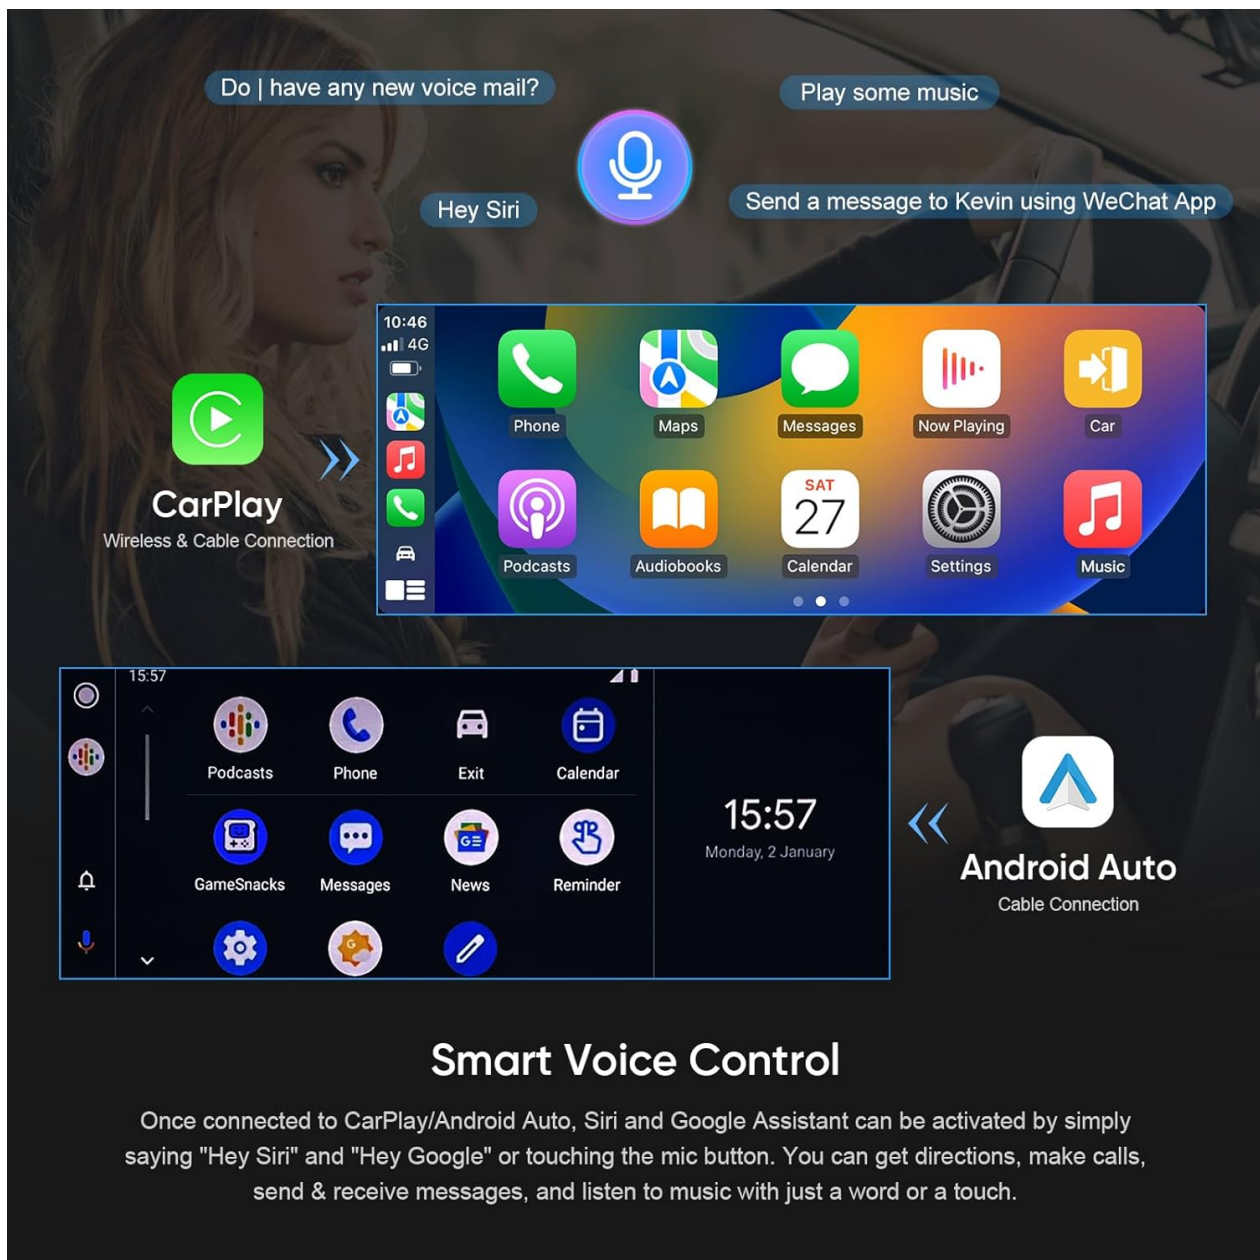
Do | have any new voice mail?

Play some music

Hey Siri

Send a message to Kevin using WeChat App

CarPlay
Wireless & Cable Connection

10:46
4G

Phone
Maps
Messages
Now Playing
Car

Podcasts
Audiobooks
SAT
27
Calendar
Settings
Music

15:57

Podcasts
Phone
Exit
Calendar

GameSnacks
Messages
News
Reminder

15:57
Monday, 2 January

Android Auto
Cable Connection

Smart Voice Control

Once connected to CarPlay/Android Auto, Siri and Google Assistant can be activated by simply saying "Hey Siri" and "Hey Google" or touching the mic button. You can get directions, make calls, send & receive messages, and listen to music with just a word or a touch.